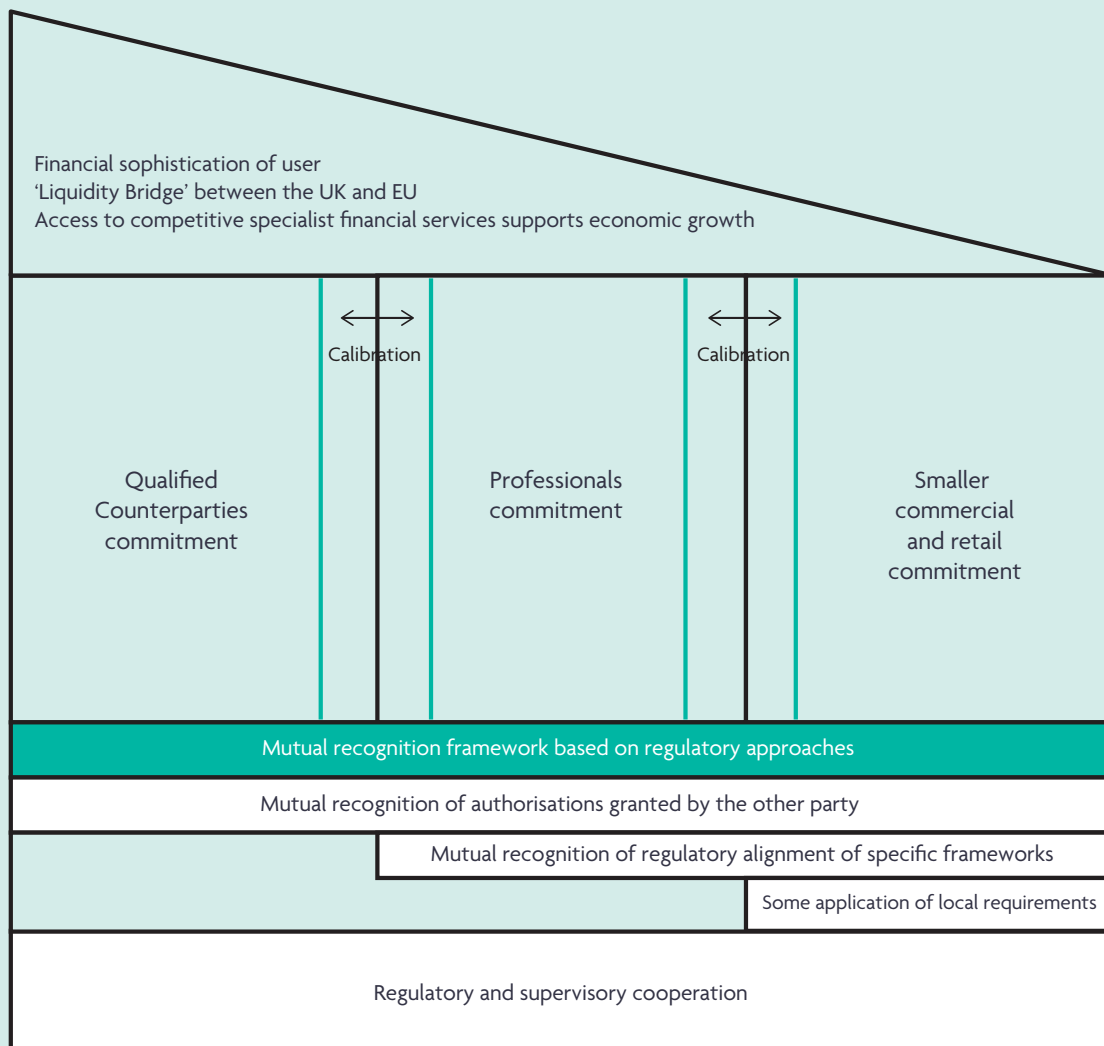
Financial sophistication of user
'Liquidity Bridge' between the UK and EU
Access to competitive specialist financial services supports economic growth

Calibration

Calibration

Qualified Counterparties commitment

Professionals commitment

Smaller commercial and retail commitment

Mutual recognition framework based on regulatory approaches

Mutual recognition of authorisations granted by the other party

Mutual recognition of regulatory alignment of specific frameworks

Some application of local requirements

Regulatory and supervisory cooperation